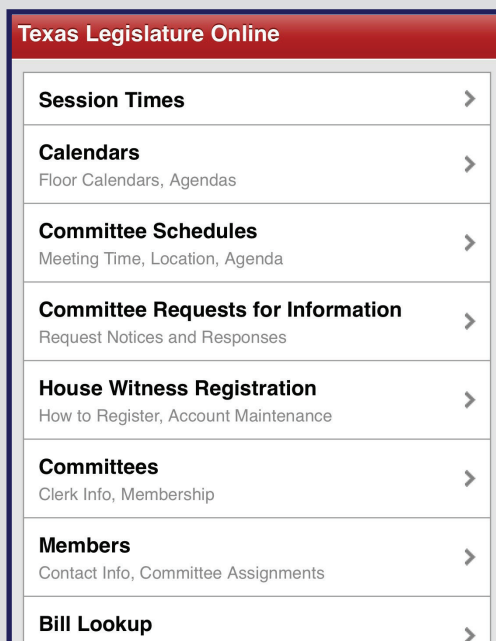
Texas Legislature Online

Session Times

Calendars
Floor Calendars, Agendas

Committee Schedules
Meeting Time, Location, Agenda

Committee Requests for Information
Request Notices and Responses

House Witness Registration
How to Register, Account Maintenance

Committees
Clerk Info, Membership

Members
Contact Info, Committee Assignments

Bill Lookup